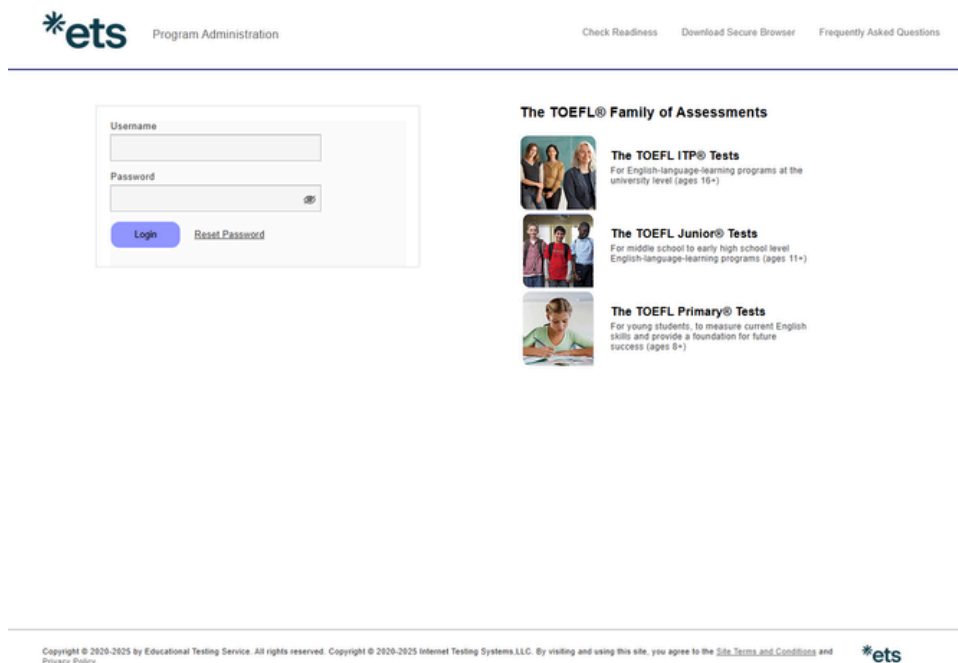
*ets Program Administration

Check Readiness Download Secure Browser Frequently Asked Questions

Username

Password

Login Reset Password

The TOEFL® Family of Assessments

The TOEFL ITP® Tests
For English-language-learning programs at the university level (ages 16+)

The TOEFL Junior® Tests
For middle school to early high school level English-language-learning programs (ages 11+)

The TOEFL Primary® Tests
For young students, to measure current English skills and provide a foundation for future success (ages 8+)

Copyright © 2020-2025 by Educational Testing Service. All rights reserved. Copyright © 2020-2025 Internet Testing Systems,LLC. By visiting and using this site, you agree to the Site Terms and Conditions and Privacy Policy.

*ets